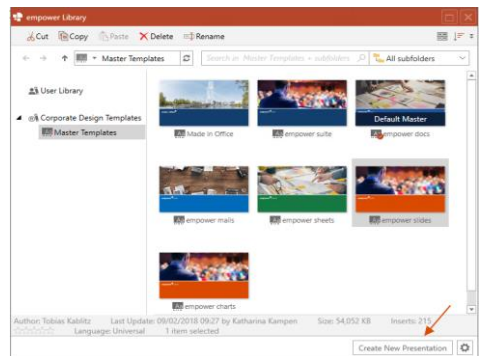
empower Library

Cut Copy Paste Delete Rename

Master Templates

Search in: Master Templates + subfolders

All subfolders

User Library

Corporate Design Templates

Master Templates

Made in Office

empower suite

Default Master

empower docs

empower mails

empower sheets

empower slides

empower charts

Author: Tobias Kablitz Last Update: 09/02/2018 09:27 by Katharina Kampen Size: 54,052 KB Inserts: 215

Language: Universal 1 item selected

Create New Presentation